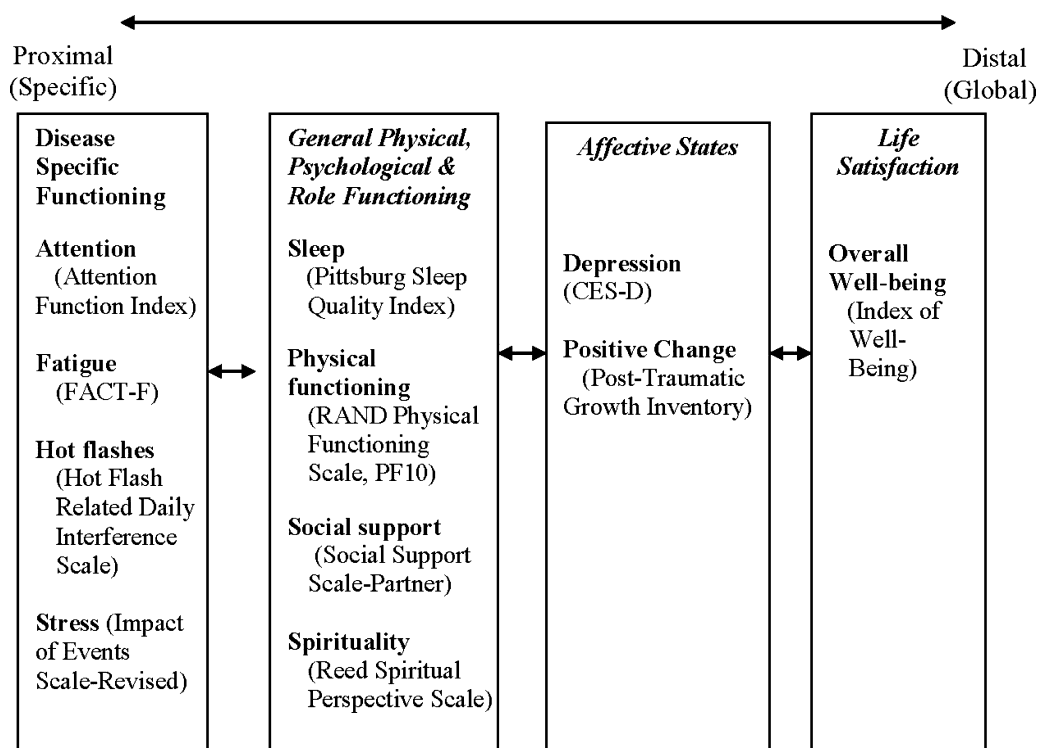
Proximal (Specific)

Distal (Global)

Disease Specific Functioning

Attention (Attention Function Index)

Fatigue (FACT-F)

Hot flashes (Hot Flash Related Daily Interference Scale)

Stress (Impact of Events Scale-Revised)

General Physical, Psychological & Role Functioning

Sleep (Pittsburg Sleep Quality Index)

Physical functioning (RAND Physical Functioning Scale, PF10)

Social support (Social Support Scale-Partner)

Spirituality (Reed Spiritual Perspective Scale)

Affective States

Depression (CES-D)

Positive Change (Post-Traumatic Growth Inventory)

Life Satisfaction

Overall Well-being (Index of Well-Being)